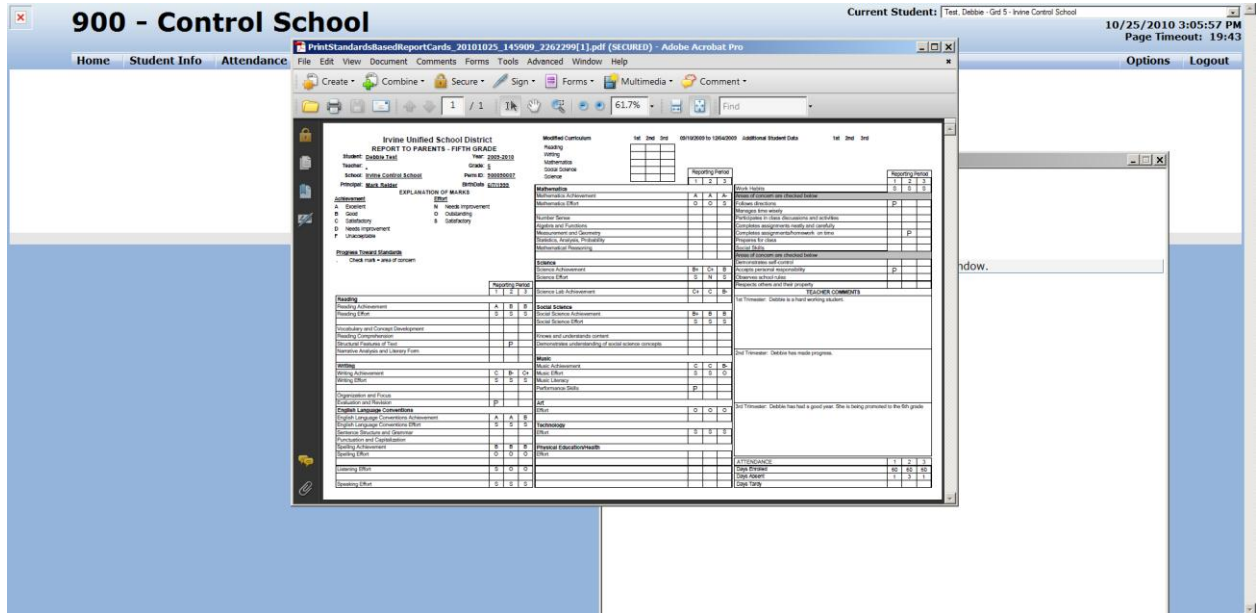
900 - Control School

Current Student: Test, Debbie - Grd 5 - Irvine Control School
10/25/2010 3:05:57 PM
Page Timeout: 19:43

Home Student Info Attendance

Options Logout

PrintStandardsBasedReportCards_20101025_145909_2262299[1].pdf (SECURED) - Adobe Acrobat Pro

File Edit View Document Comments Forms Tools Advanced Window Help

Create Combine Secure Sign Forms Multimedia Comment

1 / 1 61.7% Find

Irvine Unified School District
REPORT TO PARENTS - FIFTH GRADE

Student: Debbie Test Year: 2009-2010
Teacher: Grade: 5
School: Irvine Control School Perm ID: 900050007
Principal: Mark Reider BirthDate 6/7/1999

EXPLANATION OF MARKS

Achievement
A Excellent
B Good
C Satisfactory
D Needs Improvement
F Unacceptable

Effort
N Needs Improvement
O Outstanding
S Satisfactory

Progress Toward Standards
Check mark = area of concern

| | Reporting Period 1 | 2 | 3 |
|---|---|---|---|
| **Reading** | | | |
| Reading Achievement | A | B | B |
| Reading Effort | S | S | S |
| Vocabulary and Concept Development | | | |
| Reading Comprehension | | | |
| Structural Features of Text | | P | |
| Narrative Analysis and Literary Form | | | |
| **Writing** | | | |
| Writing Achievement | C | B- | C+ |
| Writing Effort | S | S | S |
| Organization and Focus | | | |
| Evaluation and Revision | P | | |
| **English Language Conventions** | | | |
| English Language Conventions Achievement | A | A | B |
| English Language Conventions Effort | S | S | S |
| Sentence Structure and Grammar | | | |
| Punctuation and Capitalization | | | |
| Spelling Achievement | B | B | B |
| Spelling Effort | O | O | O |
| Listening Effort | S | O | O |
| Speaking Effort | S | S | S |

Modified Curriculum 1st 2nd 3rd
Reading
Writing
Mathematics
Social Science
Science

09/10/2009 to 12/04/2009 Additional Student Data 1st 2nd 3rd

| | Reporting Period 1 | 2 | 3 |
|---|---|---|---|
| **Mathematics** | | | |
| Mathematics Achievement | A | A | A- |
| Mathematics Effort | O | O | S |
| Number Sense | | | |
| Algebra and Functions | | | |
| Measurement and Geometry | | | |
| Statistics, Analysis, Probability | | | |
| Mathematical Reasoning | | | |
| **Science** | | | |
| Science Achievement | B+ | C+ | B |
| Science Effort | S | N | S |
| Science Lab Achievement | C+ | C | B- |
| **Social Science** | | | |
| Social Science Achievement | B+ | B | B |
| Social Science Effort | S | S | S |
| Knows and understands content | | | |
| Demonstrates understanding of social science concepts | | | |
| **Music** | | | |
| Music Achievement | C | C | B- |
| Music Effort | S | S | O |
| Music Literacy | | | |
| Performance Skills | P | | |
| **Art** | | | |
| Effort | O | O | O |
| **Technology** | | | |
| Effort | S | S | S |
| **Physical Education/Health** | | | |
| Effort | | | |

| | Reporting Period 1 | 2 | 3 |
|---|---|---|---|
| Work Habits | S | S | S |
| Areas of concern are checked below | | | |
| Follows directions | P | | |
| Manages time wisely | | | |
| Participates in class discussions and activities | | | |
| Completes assignments neatly and carefully | | | |
| Completes assignments/homework on time | | P | |
| Prepares for class | | | |
| Social Skills | | | |
| Areas of concern are checked below | | | |
| Demonstrates self-control | | | |
| Accepts personal responsibility | P | | |
| Observes school rules | | | |
| Respects others and their property | | | |

TEACHER COMMENTS
1st Trimester: Debbie is a hard working student.
2nd Trimester: Debbie has made progress.
3rd Trimester: Debbie has had a good year. She is being promoted to the 6th grade.

| ATTENDANCE | 1 | 2 | 3 |
|---|---|---|---|
| Days Enrolled | 60 | 60 | 60 |
| Days Absent | 1 | 3 | 1 |
| Days Tardy | | | |

ndow.